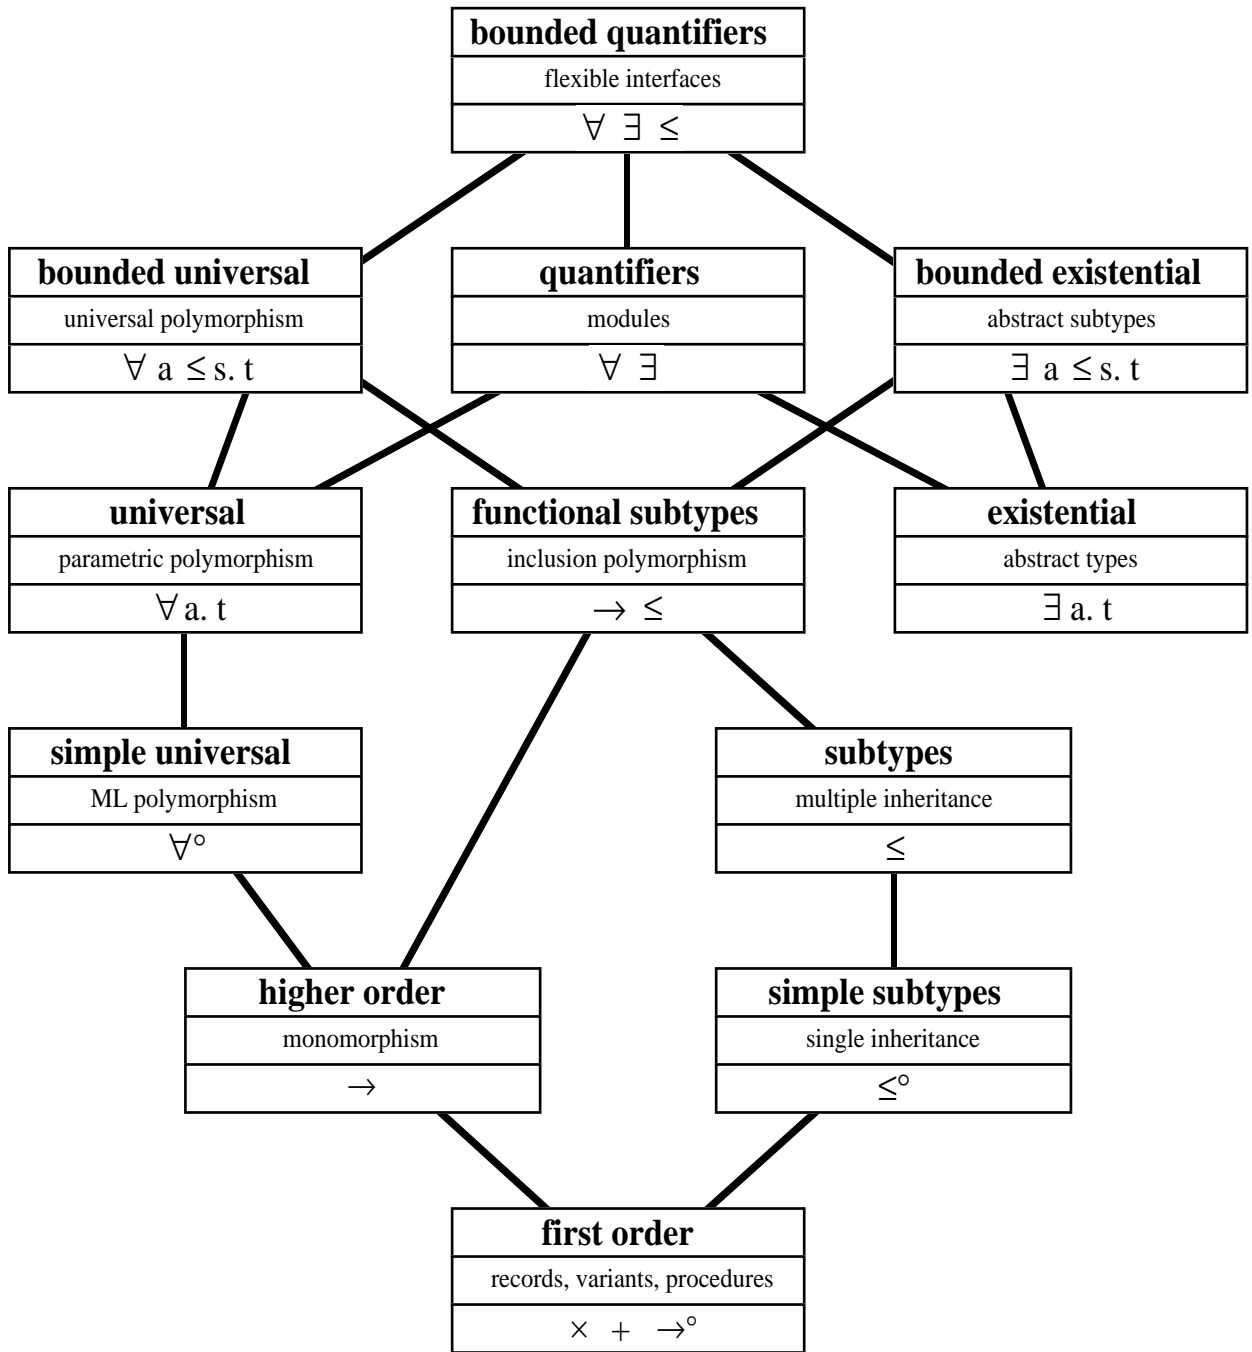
**bounded quantifiers**
flexible interfaces
$\forall \; \exists \; \leq$

**bounded universal**
universal polymorphism
$\forall\ a \leq s.\ t$

**quantifiers**
modules
$\forall \; \exists$

**bounded existential**
abstract subtypes
$\exists\ a \leq s.\ t$

**universal**
parametric polymorphism
$\forall a.\ t$

**functional subtypes**
inclusion polymorphism
$\rightarrow \; \leq$

**existential**
abstract types
$\exists a.\ t$

**simple universal**
ML polymorphism
$\forall^{\circ}$

**subtypes**
multiple inheritance
$\leq$

**higher order**
monomorphism
$\rightarrow$

**simple subtypes**
single inheritance
$\leq^{\circ}$

**first order**
records, variants, procedures
$\times \; + \; \rightarrow^{\circ}$